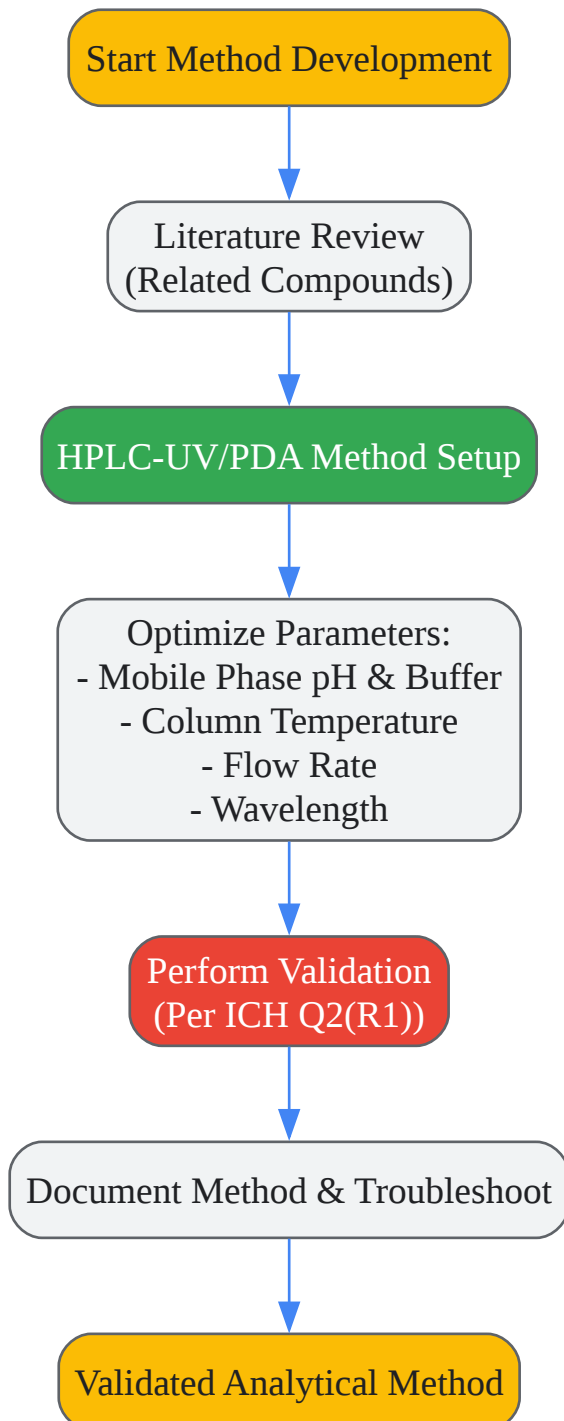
Start Method Development

Literature Review
(Related Compounds)

HPLC-UV/PDA Method Setup

Optimize Parameters:
- Mobile Phase pH & Buffer
- Column Temperature
- Flow Rate
- Wavelength

Perform Validation
(Per ICH Q2(R1))

Document Method & Troubleshoot

Validated Analytical Method